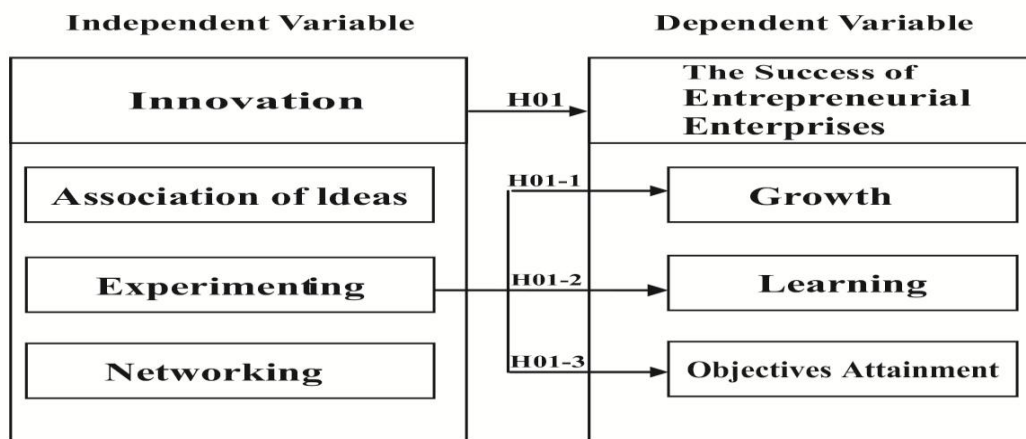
Independent Variable

Dependent Variable

Innovation

H01

The Success of Entrepreneurial Enterprises

Association of Ideas

H01-1

Growth

Experimenting

H01-2

Learning

Networking

H01-3

Objectives Attainment